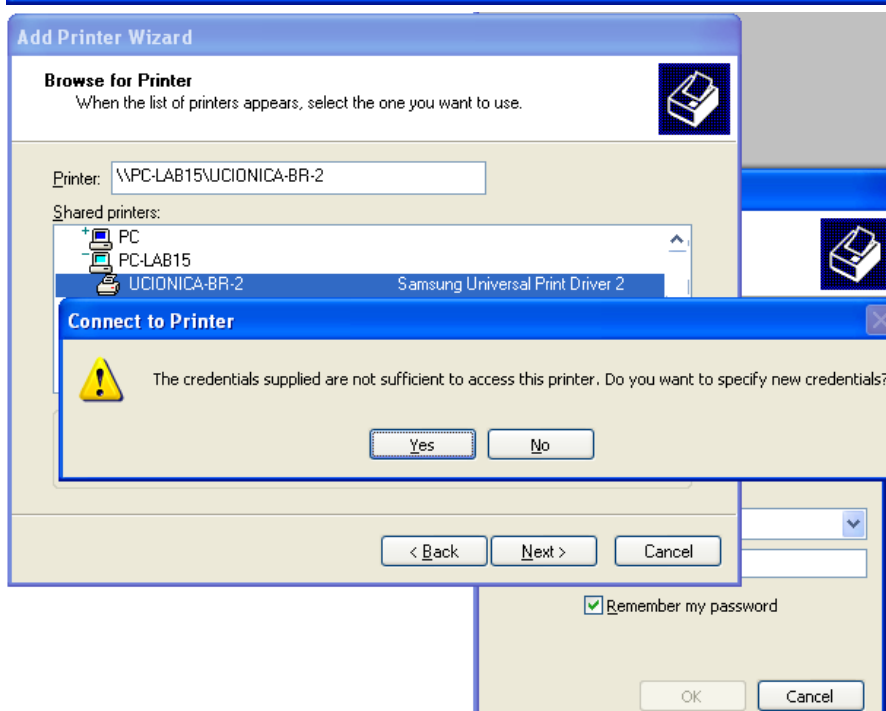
Add Printer Wizard

Browse for Printer
When the list of printers appears, select the one you want to use.

Printer: \\PC-LAB15\UCIONICA-BR-2

Shared printers:

PC
PC-LAB15
UCIONICA-BR-2 Samsung Universal Print Driver 2

Connect to Printer

The credentials supplied are not sufficient to access this printer. Do you want to specify new credentials?

Yes No

< Back Next > Cancel

Remember my password

OK Cancel